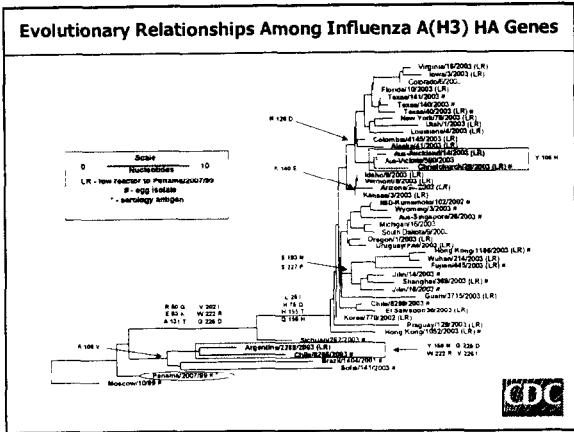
Evolutionary Relationships Among Influenza A(H3) HA Genes

Scale
0 10
Nucleotides
LR - low reactor to Panama/2007/99
# - egg isolate
* - serology antigen

Virginia/18/2003 (LR)
Iowa/3/2003 (LR)
Colorado/6/2003
Florida/10/2003 (LR)
Texas/141/2003 #
Texas/140/2003 #
Texas/40/2003 (LR) #
New York/78/2003 (LR)
Utah/1/2003 (LR)
Louisiana/4/2003 (LR)
Colombia/4145/2003 (LR)
Alaska/1/2003 (LR)
Aus-Auckland/14/2003 (LR) #
Aus-Victoria/580/2003
Christchurch/28/2003 (LR) #
Idaho/8/2003 (LR)
Vermont/8/2003 (LR)
Arizona/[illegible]/2003 (LR)
Kansas/3/2003
MSD-Krumsholm/102/2002 #
Wyoming/3/2003 #
Aus-Singapore/26/2003 #
Michigan/16/2003
South Dakota/5/2003
Oregon/1/2003 (LR)
Uruguay/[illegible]/2002 (LR)
Hong Kong/1186/2003 (LR) #
Wuhan/214/2003 (LR)
Fujian/445/2003 (LR) #
John/14/2003 #
Shanghai/369/2003 (LR) #
John/16/2003 #
Guam/3715/2003 (LR)
Chile/8299/2003 #
El Salvador/36/2003 (LR)
Korea/770/2002 (LR)
Paraguay/129/2003 (LR)
Hong Kong/1182/2003 (LR) #
Sichuan/2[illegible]/2003 #
Argentina/2788/2003 (LR)
Chile/8266/2003 #
Brazil/1404/2001 #
Sofia/141/2003 #
Panama/2007/99 #*
Moscow/10/99 #

R 128 D
R 140 S
Y 186 H
S 180 N
S 227 P
L 261
H 75 Q
H 155 T
Q 156 H
R 50 G
E 83 K
A 131 T
V 202 I
W 222 R
G 225 D
K 186 V
Y 159 H
W 222 R
G 226 D
V 226 I

CDC